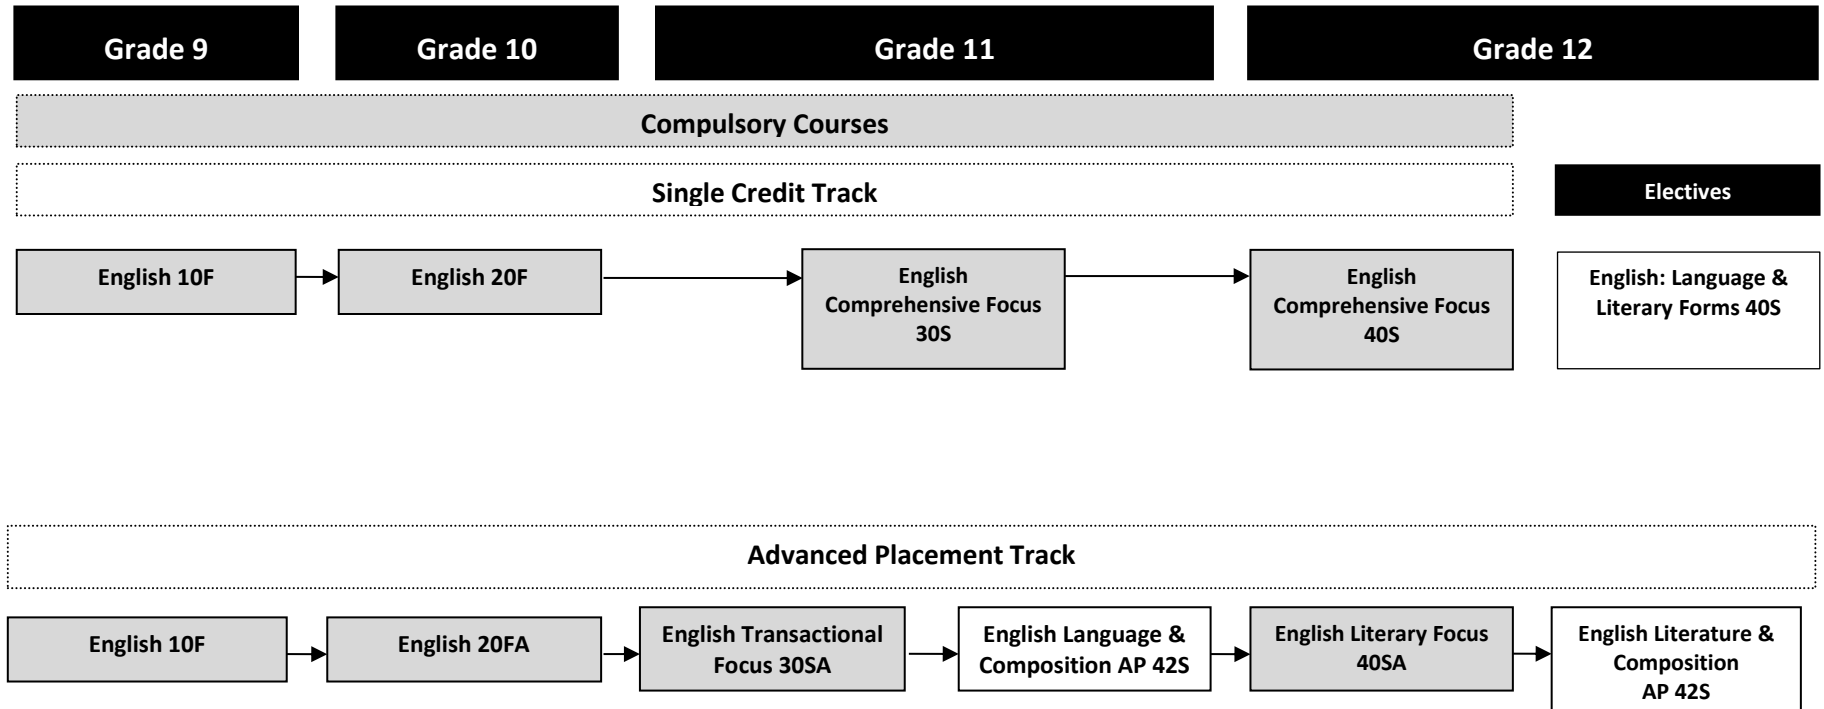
Grade 9

Grade 10

Grade 11

Grade 12

Compulsory Courses

Single Credit Track

Electives

English 10F

English 20F

English Comprehensive Focus 30S

English Comprehensive Focus 40S

English: Language & Literary Forms 40S

Advanced Placement Track

English 10F

English 20FA

English Transactional Focus 30SA

English Language & Composition AP 42S

English Literary Focus 40SA

English Literature & Composition AP 42S